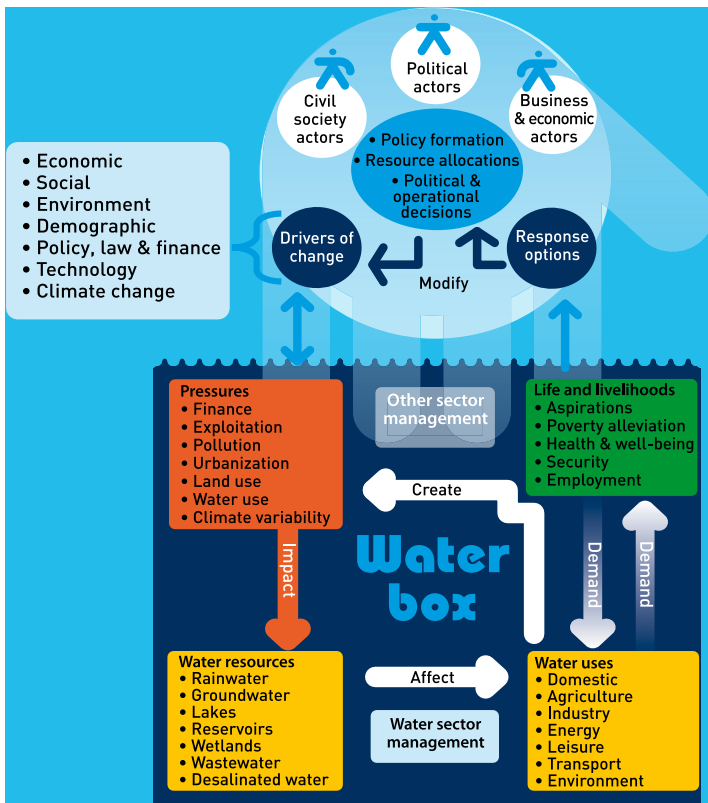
Political actors

Civil society actors

Business & economic actors

• Policy formation
• Resource allocations
• Political & operational decisions

• Economic
• Social
• Environment
• Demographic
• Policy, law & finance
• Technology
• Climate change

Drivers of change

Response options

Modify

Pressures
• Finance
• Exploitation
• Pollution
• Urbanization
• Land use
• Water use
• Climate variability

Other sector management

Life and livelihoods
• Aspirations
• Poverty alleviation
• Health & well-being
• Security
• Employment

Create

Impact

Water box

Demand

Demand

Water resources
• Rainwater
• Groundwater
• Lakes
• Reservoirs
• Wetlands
• Wastewater
• Desalinated water

Affect

Water sector management

Water uses
• Domestic
• Agriculture
• Industry
• Energy
• Leisure
• Transport
• Environment